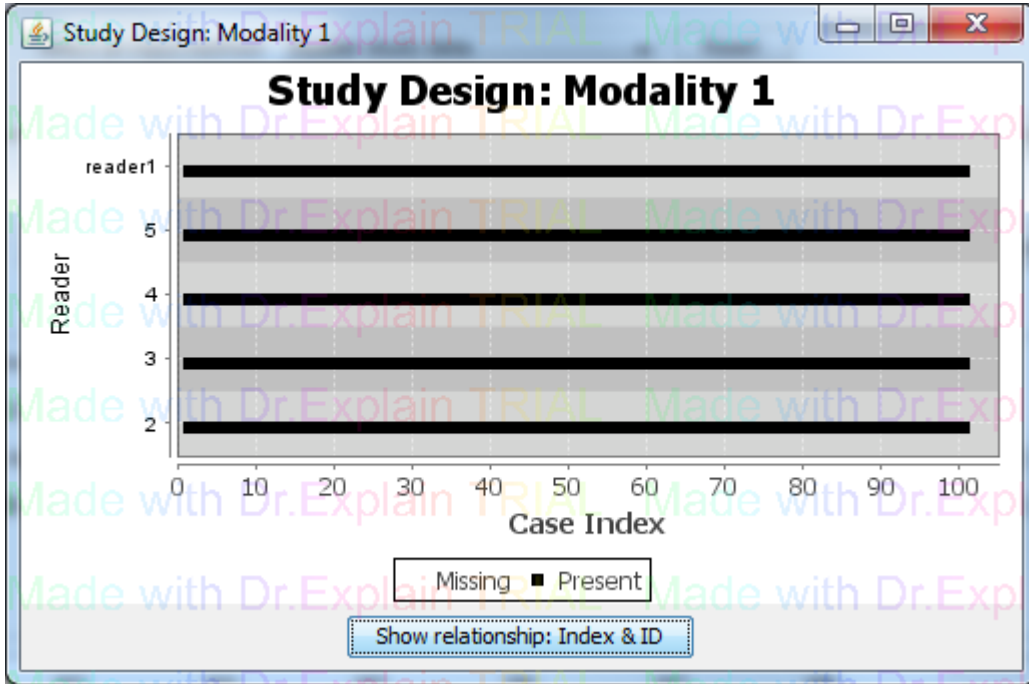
Study Design: Modality 1

Study Design: Modality 1

Made with Dr.Explain TRIAL Made with Dr.Expl

Reader

reader1

5

4

3

2

0 10 20 30 40 50 60 70 80 90 100

Case Index

Missing ■ Present

Show relationship: Index & ID